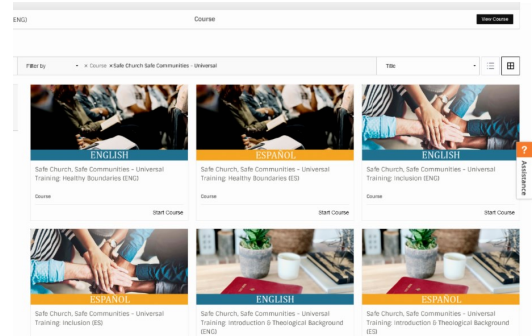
ENG)

Course

View Course

Filter by

× Course × Safe Church Safe Communities - Universal

Title

ENGLISH

Safe Church, Safe Communities - Universal Training: Healthy Boundaries (ENG)

Course

Start Course

ESPAÑOL

Safe Church, Safe Communities - Universal Training: Healthy Boundaries (ES)

Course

Start Course

ENGLISH

Safe Church, Safe Communities - Universal Training: Inclusion (ENG)

Course

Start Course

?

Assistance

ESPAÑOL

Safe Church, Safe Communities - Universal Training: Inclusion (ES)

ENGLISH

Safe Church, Safe Communities - Universal Training: Introduction & Theological Background (ENG)

ESPAÑOL

Safe Church, Safe Communities - Universal Training: Introduction & Theological Background (ES)